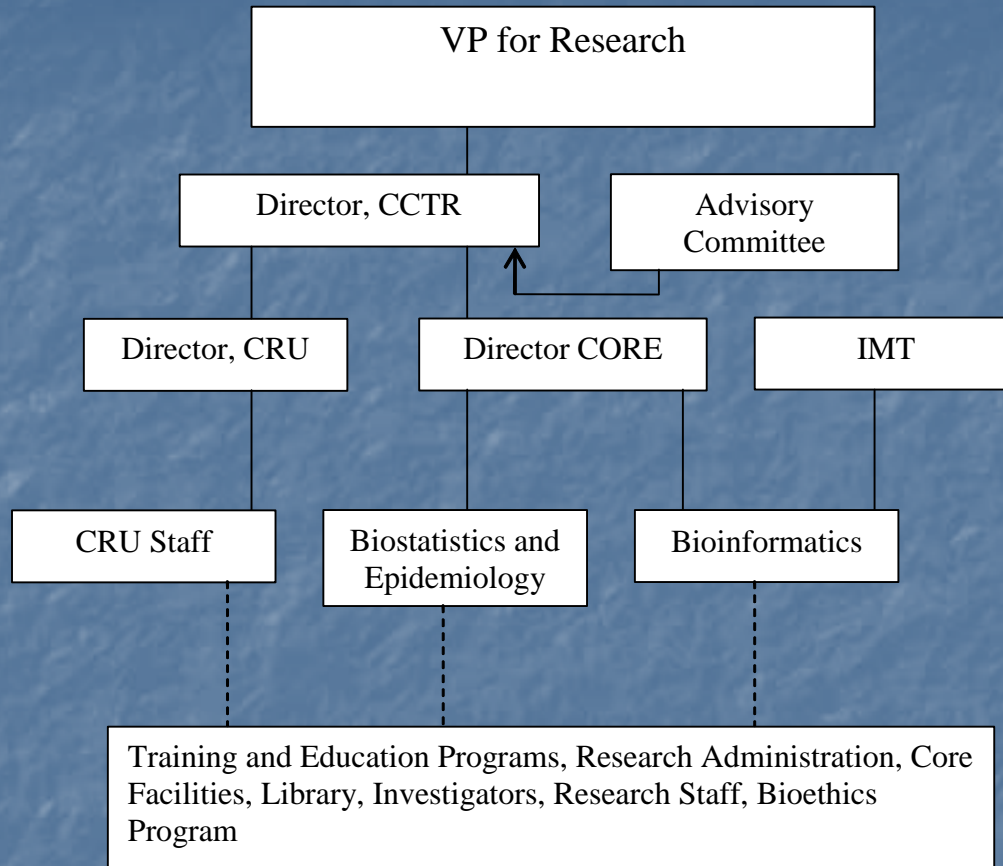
VP for Research

Director, CCTR

Advisory Committee

Director, CRU

Director CORE

IMT

CRU Staff

Biostatistics and Epidemiology

Bioinformatics

Training and Education Programs, Research Administration, Core Facilities, Library, Investigators, Research Staff, Bioethics Program